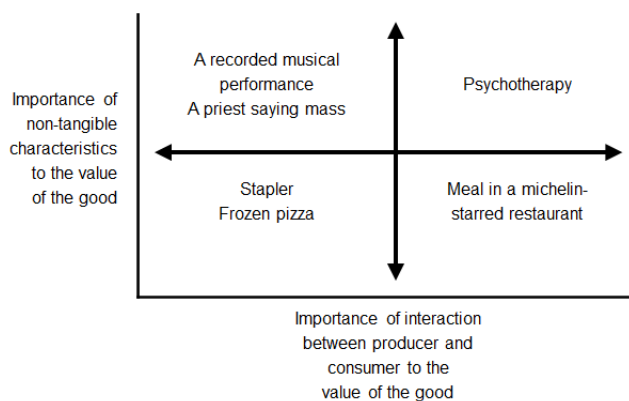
Importance of non-tangible characteristics to the value of the good

A recorded musical performance
A priest saying mass

Psychotherapy

Stapler
Frozen pizza

Meal in a michelin-starred restaurant

Importance of interaction between producer and consumer to the value of the good